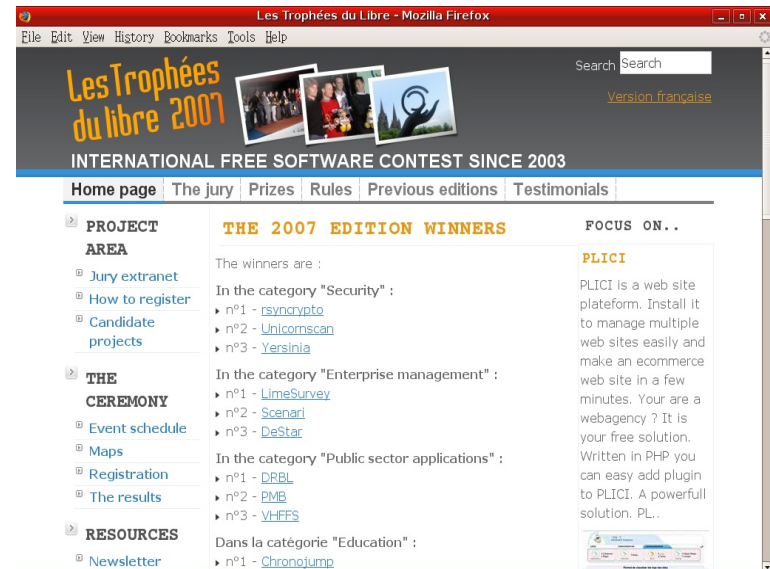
Les Trophées du Libre - Mozilla Firefox

File Edit View History Bookmarks Tools Help

Les Trophées du libre 2007

Search Search

Version française

INTERNATIONAL FREE SOFTWARE CONTEST SINCE 2003

Home page | The jury | Prizes | Rules | Previous editions | Testimonials

PROJECT AREA
Jury extranet
How to register
Candidate projects

THE CEREMONY
Event schedule
Maps
Registration
The results

RESOURCES
Newsletter

THE 2007 EDITION WINNERS

The winners are :

In the category "Security" :
n°1 - rsyncrypto
n°2 - Unicornscan
n°3 - Yersinia

In the category "Enterprise management" :
n°1 - LimeSurvey
n°2 - Scenari
n°3 - DeStar

In the category "Public sector applications" :
n°1 - DRBL
n°2 - PMB
n°3 - VHFFS

Dans la catégorie "Education" :
n°1 - Chronojump

FOCUS ON..

PLICI

PLICI is a web site plateform. Install it to manage multiple web sites easily and make an ecommerce web site in a few minutes. Your are a webagency ? It is your free solution. Written in PHP you can easy add plugin to PLICI. A powerfull solution. PL..